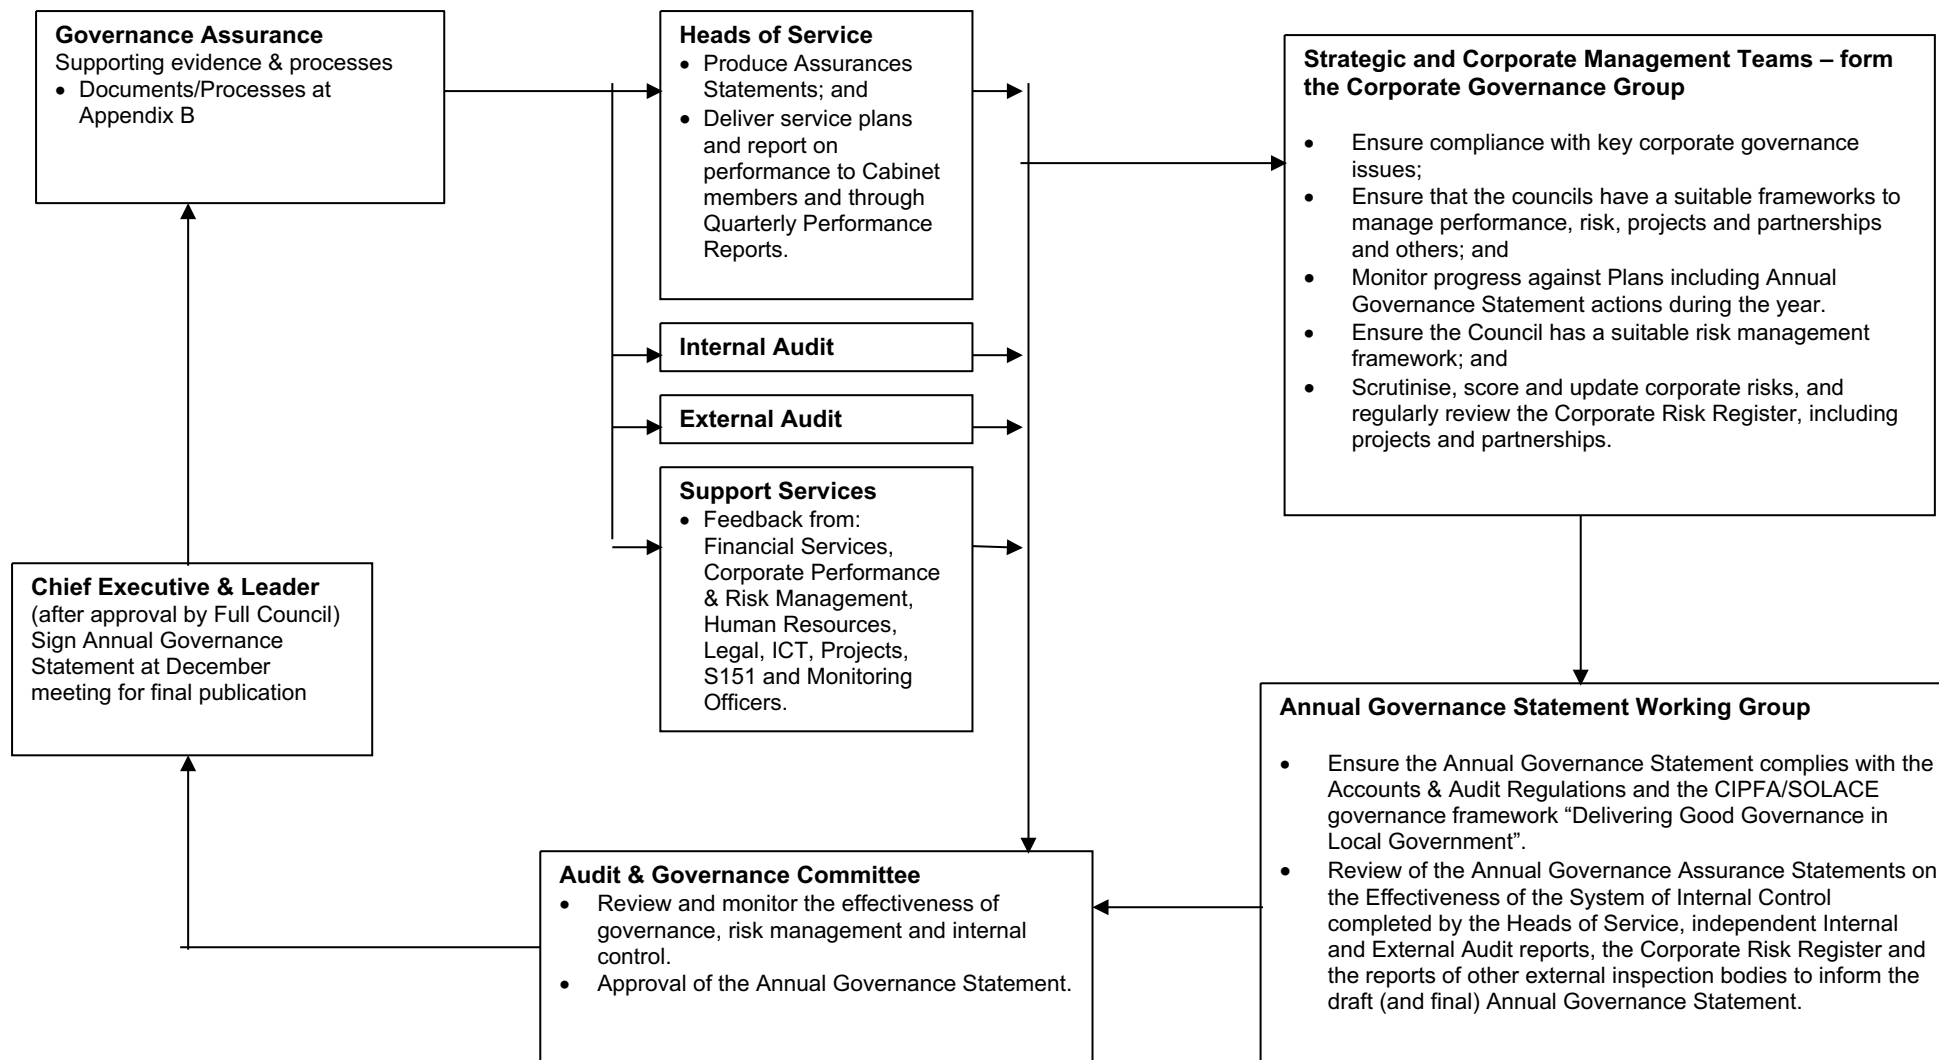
**Governance Assurance**
Supporting evidence & processes
- Documents/Processes at Appendix B

**Heads of Service**
- Produce Assurances Statements; and
- Deliver service plans and report on performance to Cabinet members and through Quarterly Performance Reports.

**Internal Audit**

**External Audit**

**Support Services**
- Feedback from: Financial Services, Corporate Performance & Risk Management, Human Resources, Legal, ICT, Projects, S151 and Monitoring Officers.

**Strategic and Corporate Management Teams – form the Corporate Governance Group**

- Ensure compliance with key corporate governance issues;
- Ensure that the councils have a suitable frameworks to manage performance, risk, projects and partnerships and others; and
- Monitor progress against Plans including Annual Governance Statement actions during the year.
- Ensure the Council has a suitable risk management framework; and
- Scrutinise, score and update corporate risks, and regularly review the Corporate Risk Register, including projects and partnerships.

**Chief Executive & Leader**
(after approval by Full Council) Sign Annual Governance Statement at December meeting for final publication

**Annual Governance Statement Working Group**

- Ensure the Annual Governance Statement complies with the Accounts & Audit Regulations and the CIPFA/SOLACE governance framework "Delivering Good Governance in Local Government".
- Review of the Annual Governance Assurance Statements on the Effectiveness of the System of Internal Control completed by the Heads of Service, independent Internal and External Audit reports, the Corporate Risk Register and the reports of other external inspection bodies to inform the draft (and final) Annual Governance Statement.

**Audit & Governance Committee**
- Review and monitor the effectiveness of governance, risk management and internal control.
- Approval of the Annual Governance Statement.